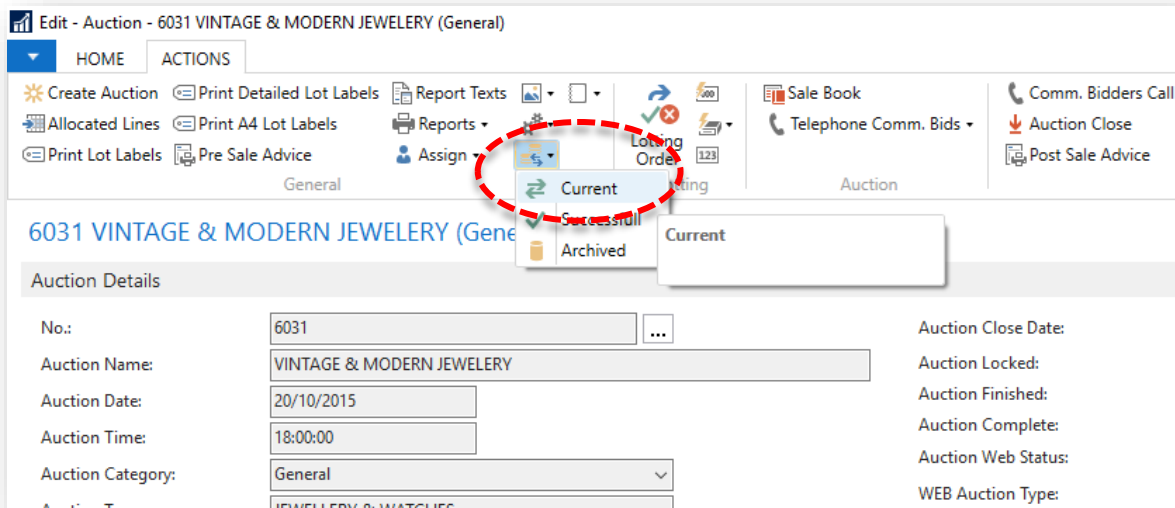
Edit - Auction - 6031 VINTAGE & MODERN JEWELERY (General)

HOME ACTIONS

Create Auction
Allocated Lines
Print Lot Labels
Print Detailed Lot Labels
Print A4 Lot Labels
Pre Sale Advice
Report Texts
Reports
Assign
General

Lotting Order
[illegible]tting

Sale Book
Telephone Comm. Bids
Auction

Comm. Bidders Call
Auction Close
Post Sale Advice

Current
Successful
Archived

Current

6031 VINTAGE & MODERN JEWELERY (Gene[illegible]

Auction Details

No.: 6031
Auction Name: VINTAGE & MODERN JEWELERY
Auction Date: 20/10/2015
Auction Time: 18:00:00
Auction Category: General
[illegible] JEWELLERY & WATCHES

Auction Close Date:
Auction Locked:
Auction Finished:
Auction Complete:
Auction Web Status:
WEB Auction Type: